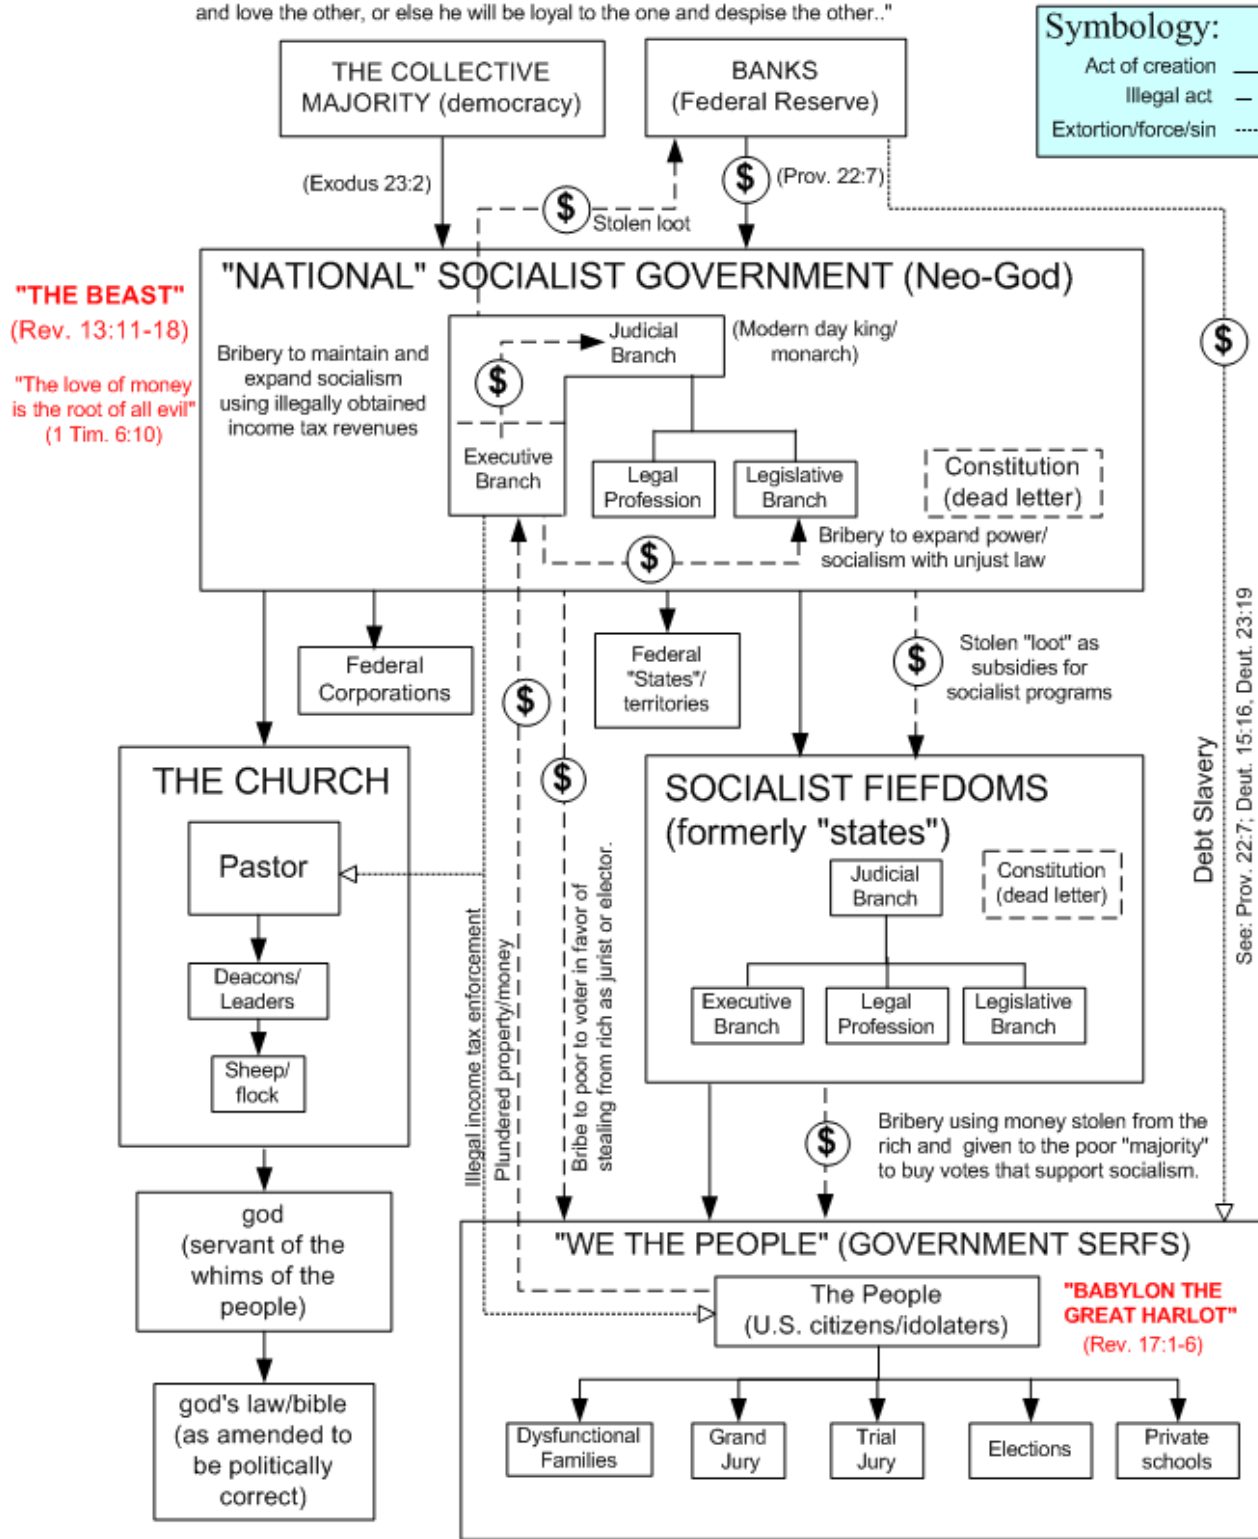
and love the other, or else he will be loyal to the one and despise the other.."

Symbology:
Act of creation
Illegal act
Extortion/force/sin

THE COLLECTIVE MAJORITY (democracy)

BANKS (Federal Reserve)

(Exodus 23:2)

$ Stolen loot

$ (Prov. 22:7)

"THE BEAST" (Rev. 13:11-18)

"The love of money is the root of all evil" (1 Tim. 6:10)

"NATIONAL" SOCIALIST GOVERNMENT (Neo-God)

Bribery to maintain and expand socialism using illegally obtained income tax revenues

$

Judicial Branch

(Modern day king/ monarch)

Executive Branch

Legal Profession

Legislative Branch

Constitution (dead letter)

$

Bribery to expand power/ socialism with unjust law

$

Federal Corporations

Federal "States"/ territories

$ Stolen "loot" as subsidies for socialist programs

THE CHURCH

Pastor

Deacons/ Leaders

Sheep/ flock

$

$

Illegal income tax enforcement

Plundered property/money

Bribe to poor to voter in favor of stealing from rich as jurist or elector.

SOCIALIST FIEFDOMS (formerly "states")

Judicial Branch

Constitution (dead letter)

Executive Branch

Legal Profession

Legislative Branch

$

Bribery using money stolen from the rich and given to the poor "majority" to buy votes that support socialism.

Debt Slavery

See: Prov. 22:7; Deut. 15:16, Deut. 23:19

god (servant of the whims of the people)

god's law/bible (as amended to be politically correct)

"WE THE PEOPLE" (GOVERNMENT SERFS)

The People (U.S. citizens/idolaters)

"BABYLON THE GREAT HARLOT" (Rev. 17:1-6)

Dysfunctional Families

Grand Jury

Trial Jury

Elections

Private schools